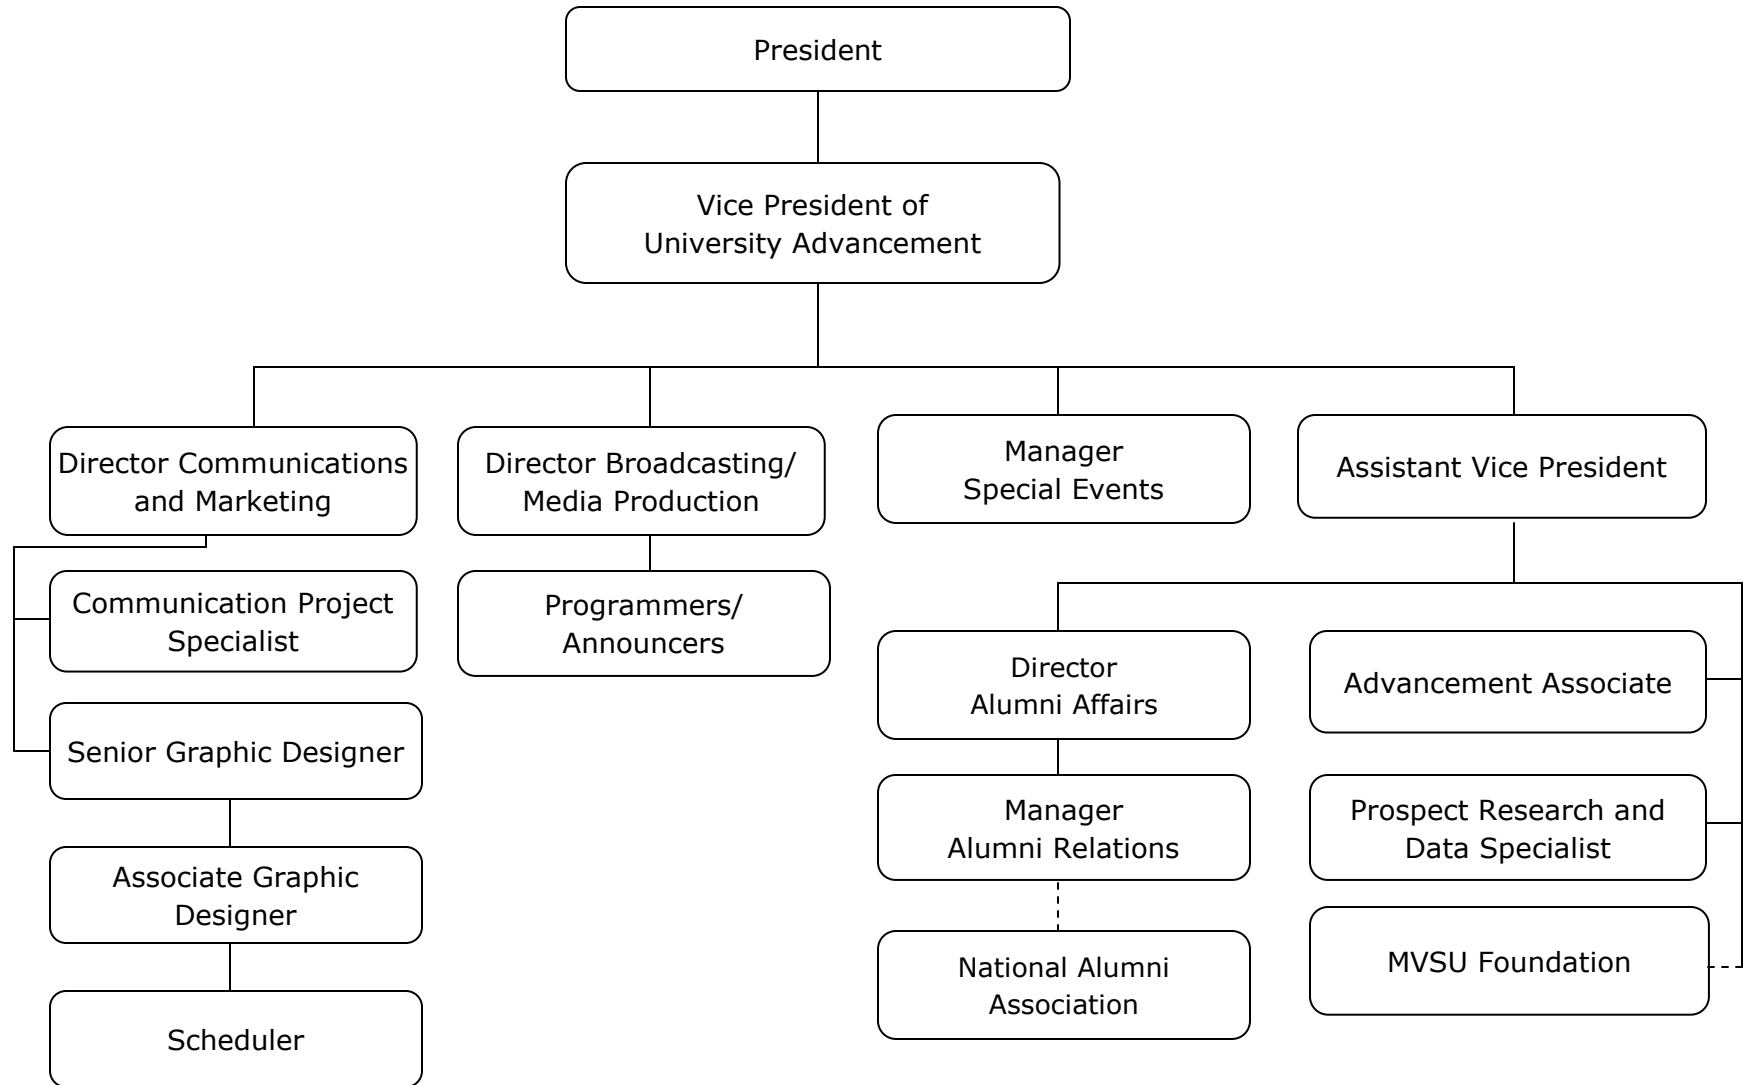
President

Vice President of University Advancement

Director Communications and Marketing

Director Broadcasting/ Media Production

Manager Special Events

Assistant Vice President

Communication Project Specialist

Programmers/ Announcers

Senior Graphic Designer

Associate Graphic Designer

Scheduler

Director Alumni Affairs

Manager Alumni Relations

National Alumni Association

Advancement Associate

Prospect Research and Data Specialist

MVSU Foundation